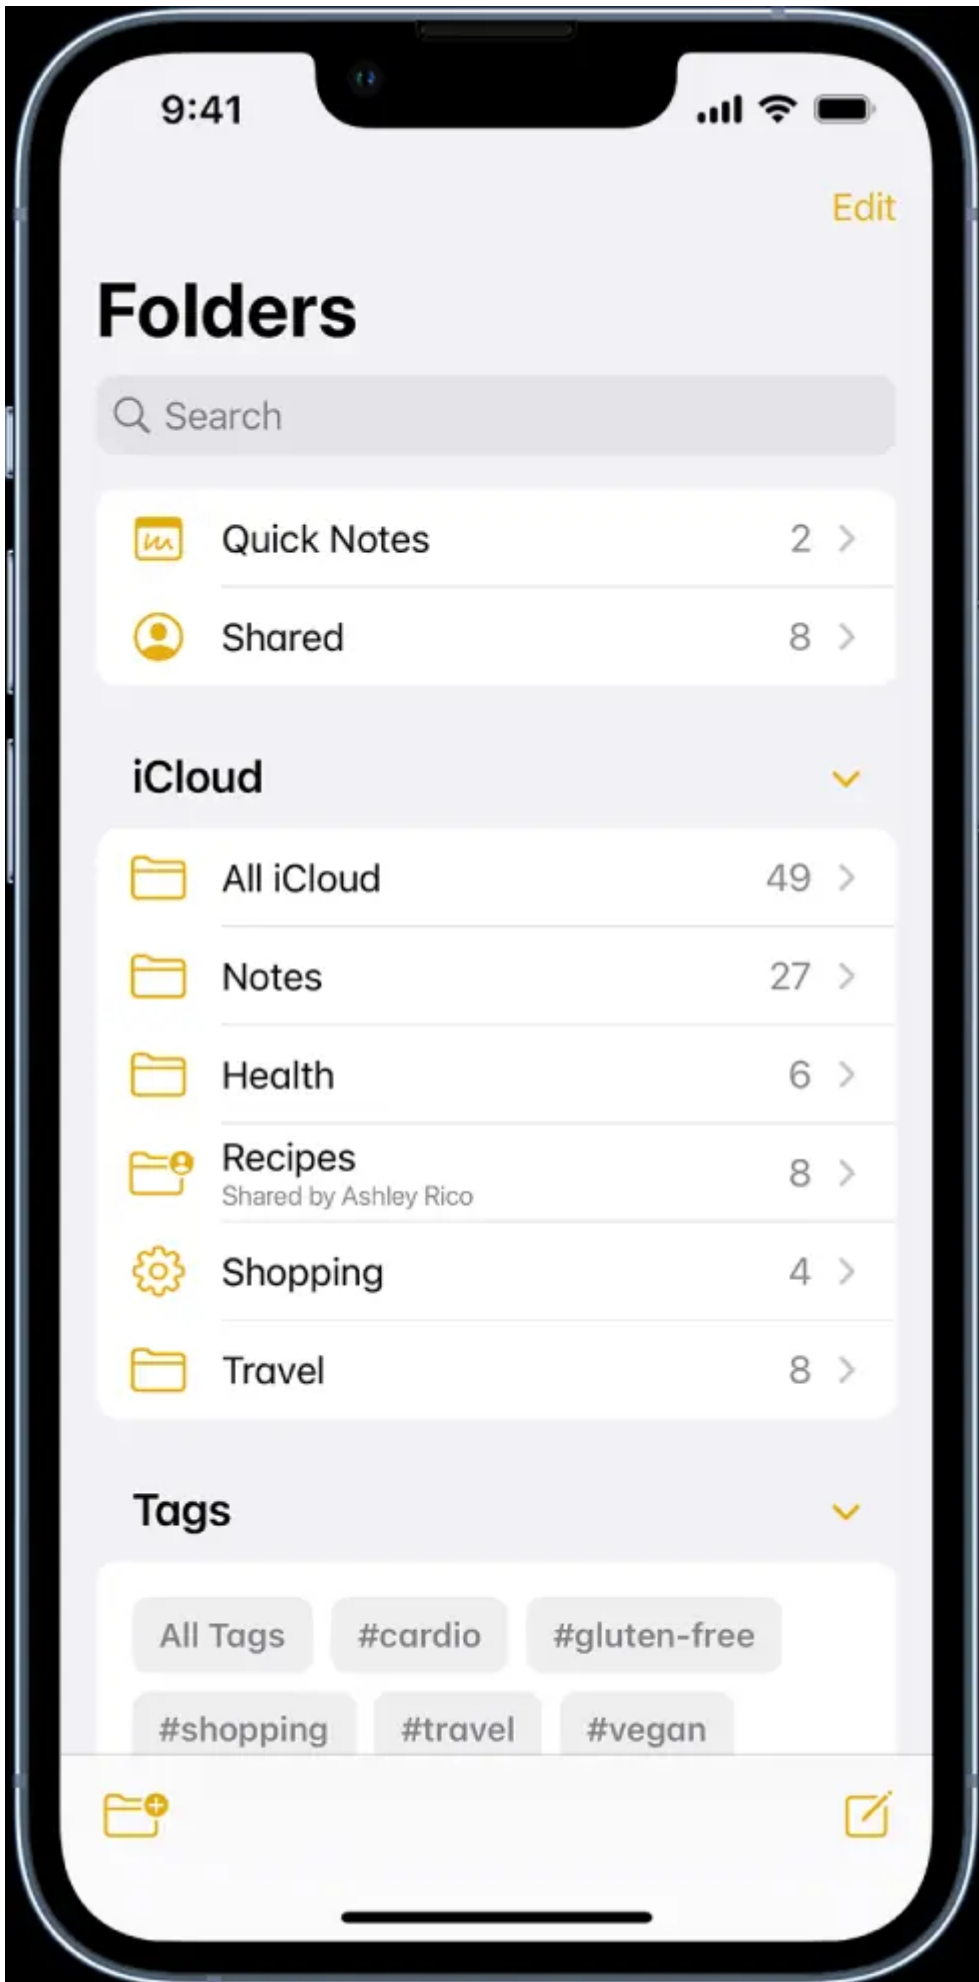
9:41

Edit

Folders

Search

Quick Notes 2

Shared 8

iCloud

All iCloud 49

Notes 27

Health 6

Recipes
Shared by Ashley Rico 8

Shopping 4

Travel 8

Tags

All Tags #cardio #gluten-free

#shopping #travel #vegan